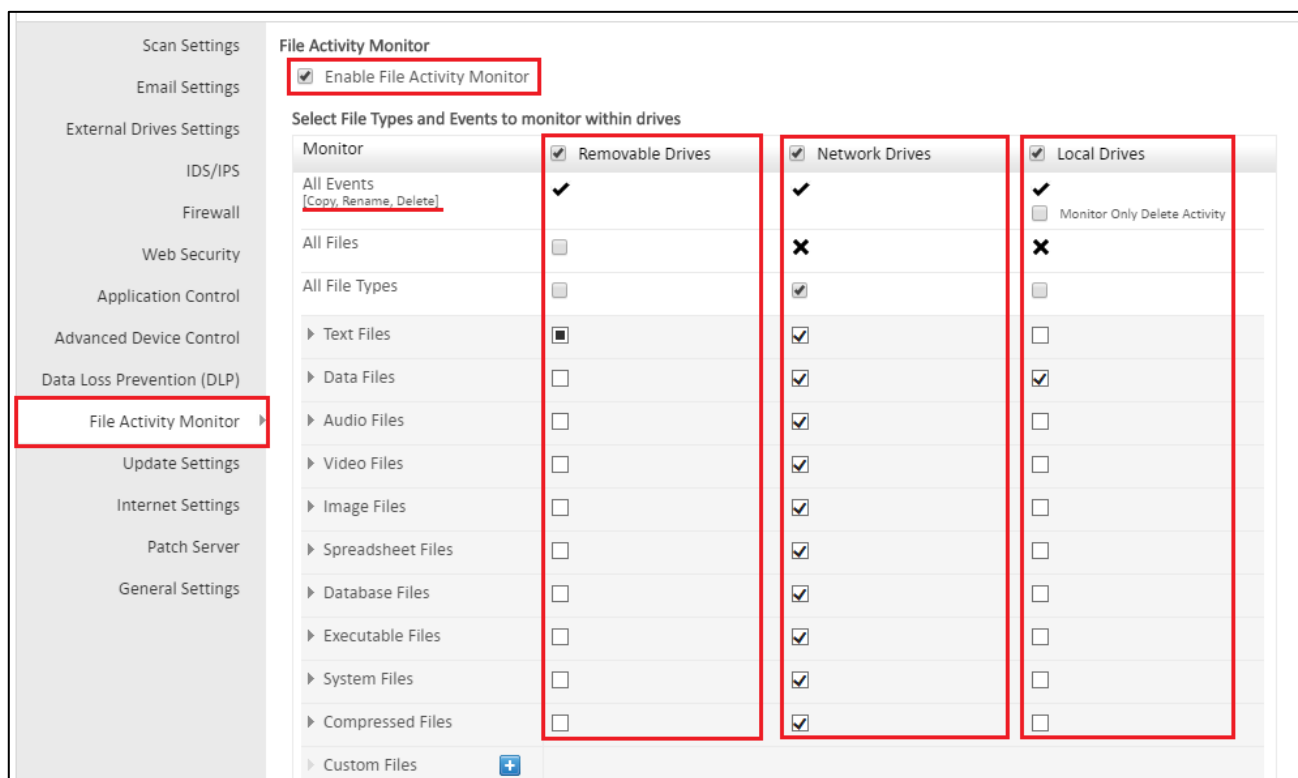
Scan Settings
Email Settings
External Drives Settings
IDS/IPS
Firewall
Web Security
Application Control
Advanced Device Control
Data Loss Prevention (DLP)
File Activity Monitor
Update Settings
Internet Settings
Patch Server
General Settings

File Activity Monitor

Enable File Activity Monitor

Select File Types and Events to monitor within drives

| Monitor | Removable Drives | Network Drives | Local Drives |
|---|---|---|---|
| All Events [Copy, Rename, Delete] | ✔ | ✔ | ✔ Monitor Only Delete Activity |
| All Files | | ✖ | ✖ |
| All File Types | | | |
| Text Files | | | |
| Data Files | | | |
| Audio Files | | | |
| Video Files | | | |
| Image Files | | | |
| Spreadsheet Files | | | |
| Database Files | | | |
| Executable Files | | | |
| System Files | | | |
| Compressed Files | | | |
| Custom Files | | | |